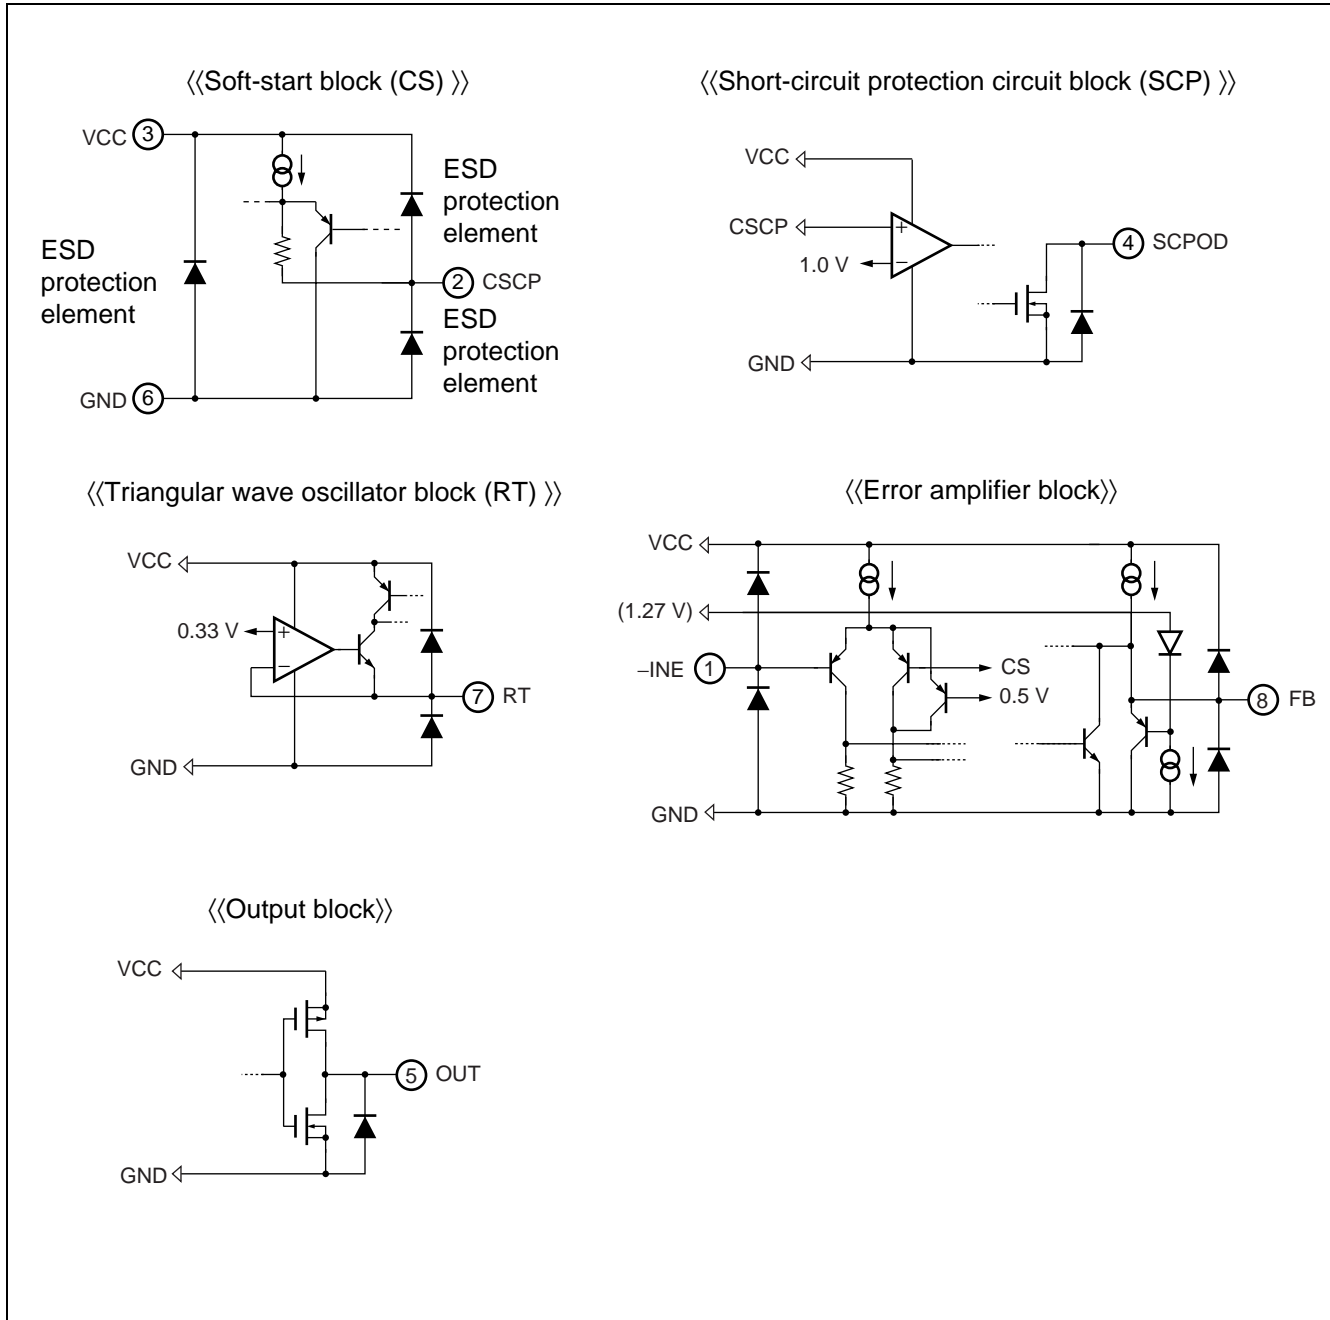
⟨⟨Soft-start block (CS) ⟩⟩

VCC 3

ESD protection element

ESD protection element

2 CSCP

ESD protection element

GND 6

⟨⟨Short-circuit protection circuit block (SCP) ⟩⟩

VCC

CSCP

+

1.0 V

−

4 SCPOD

GND

⟨⟨Triangular wave oscillator block (RT) ⟩⟩

VCC

0.33 V

+

−

7 RT

GND

⟨⟨Error amplifier block⟩⟩

VCC

(1.27 V)

−INE 1

CS

0.5 V

8 FB

GND

⟨⟨Output block⟩⟩

VCC

5 OUT

GND